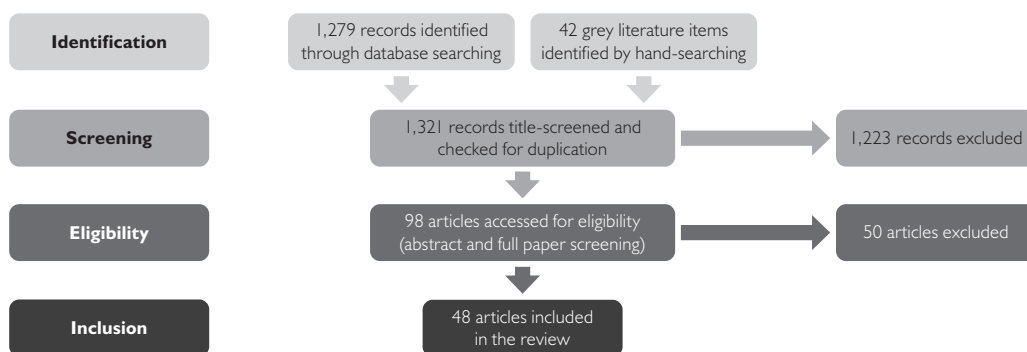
Identification

1,279 records identified through database searching

42 grey literature items identified by hand-searching

Screening

1,321 records title-screened and checked for duplication

1,223 records excluded

Eligibility

98 articles accessed for eligibility (abstract and full paper screening)

50 articles excluded

Inclusion

48 articles included in the review